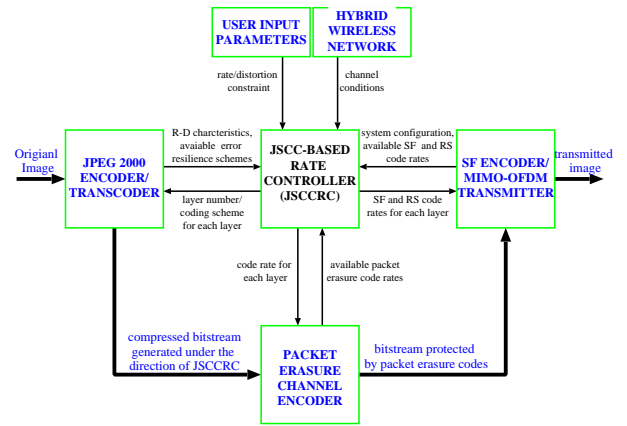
USER INPUT PARAMETERS

HYBRID WIRELESS NETWORK

rate/distortion constraint

channel conditions

Origianl Image

JPEG 2000 ENCODER/ TRANSCODER

R-D charcteristics, avaiable error resilience schemes

layer number/ coding scheme for each layer

JSCC-BASED RATE CONTROLLER (JSCCRC)

system configuration, available SF and RS code rates

SF and RS code rates for each layer

SF ENCODER/ MIMO-OFDM TRANSMITTER

transmitted image

code rate for each layer

available packet erasure code rates

compressed bitstream generated under the direction of JSCCRC

PACKET ERASURE CHANNEL ENCODER

bitstream protected by packet erasure codes